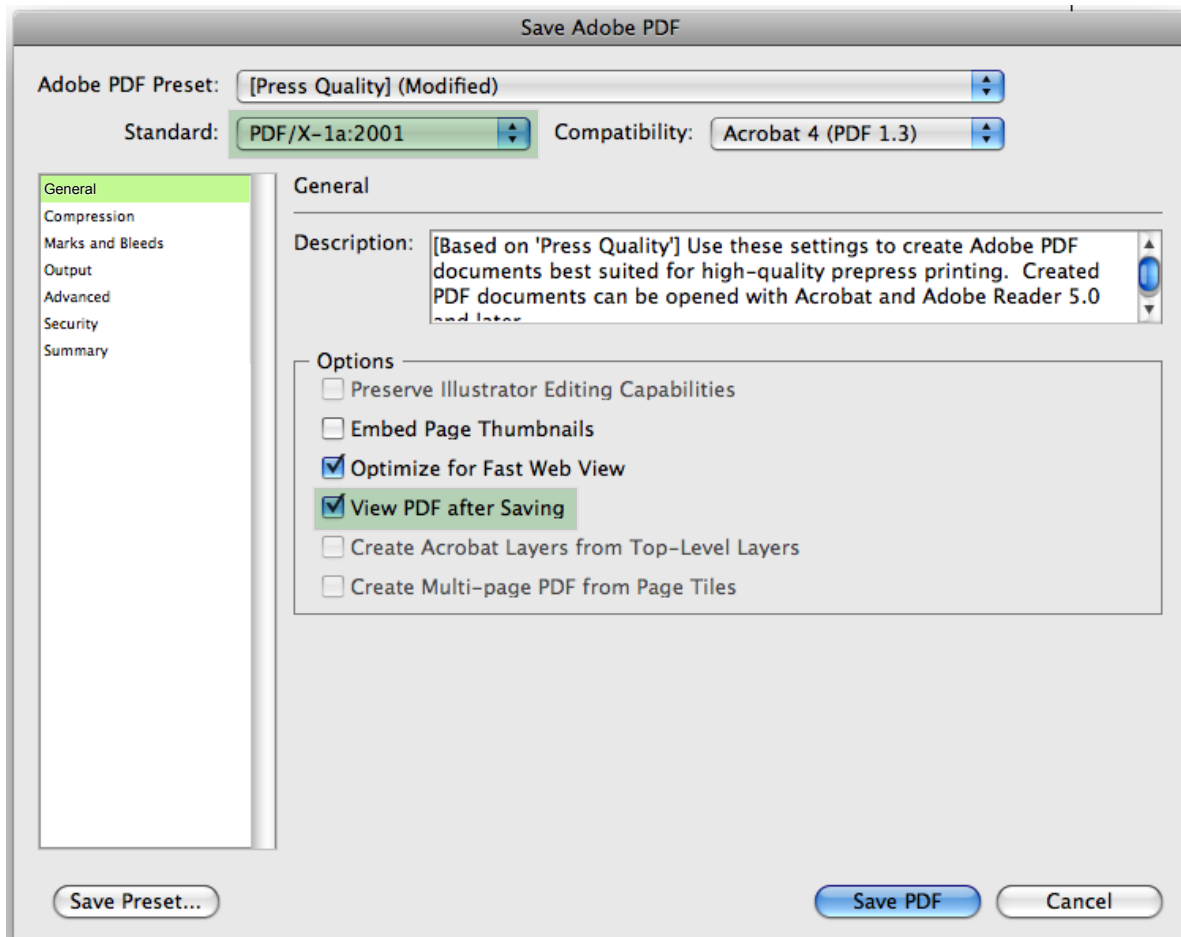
Save Adobe PDF

Adobe PDF Preset: [Press Quality] (Modified)

Standard: PDF/X-1a:2001

Compatibility: Acrobat 4 (PDF 1.3)

General
Compression
Marks and Bleeds
Output
Advanced
Security
Summary

General

Description: [Based on 'Press Quality'] Use these settings to create Adobe PDF documents best suited for high-quality prepress printing. Created PDF documents can be opened with Acrobat and Adobe Reader 5.0 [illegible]

Options
Preserve Illustrator Editing Capabilities
Embed Page Thumbnails
Optimize for Fast Web View
View PDF after Saving
Create Acrobat Layers from Top-Level Layers
Create Multi-page PDF from Page Tiles

Save Preset...

Save PDF

Cancel